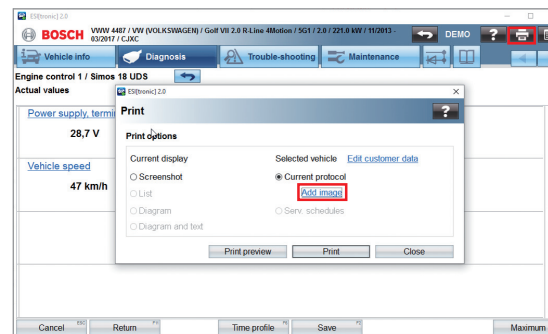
ESI[tronic] 2.0

BOSCH VWW 4487 / VW (VOLKSWAGEN) / Golf VII 2.0 R-Line 4Motion / 5G1 / 2.0 / 221.0 kW / 11/2013 - 03/2017 / CJXC

DEMO

?

Vehicle info

Diagnosis

Trouble-shooting

Maintenance

Engine control 1 / Simos 18 UDS

Actual values

Power supply, termi

28,7 V

Vehicle speed

47 km/h

ESI[tronic] 2.0

Print

?

Print options

Current display

Screenshot

List

Diagram

Diagram and text

Selected vehicle

Edit customer data

Current protocol

Add image

Serv. schedules

Print preview

Print

Close

Cancel

Return

Time profile

Save

Maximum